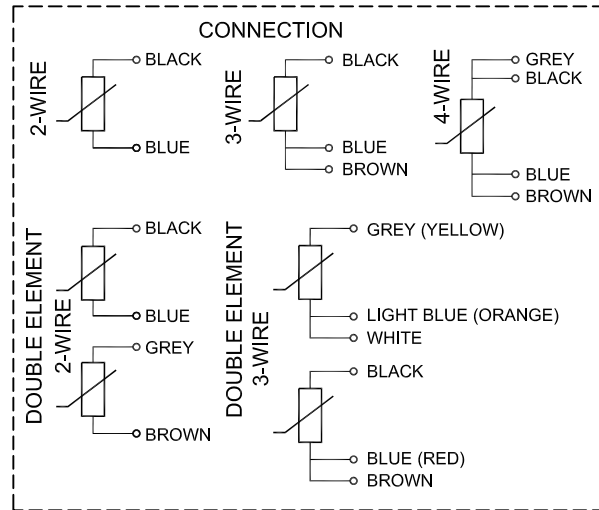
CONNECTION

2-WIRE
BLACK
BLUE

3-WIRE
BLACK
BLUE
BROWN

4-WIRE
GREY
BLACK
BLUE
BROWN

DOUBLE ELEMENT
2-WIRE
BLACK
BLUE
GREY
BROWN

DOUBLE ELEMENT
3-WIRE
GREY (YELLOW)
LIGHT BLUE (ORANGE)
WHITE
BLACK
BLUE (RED)
BROWN